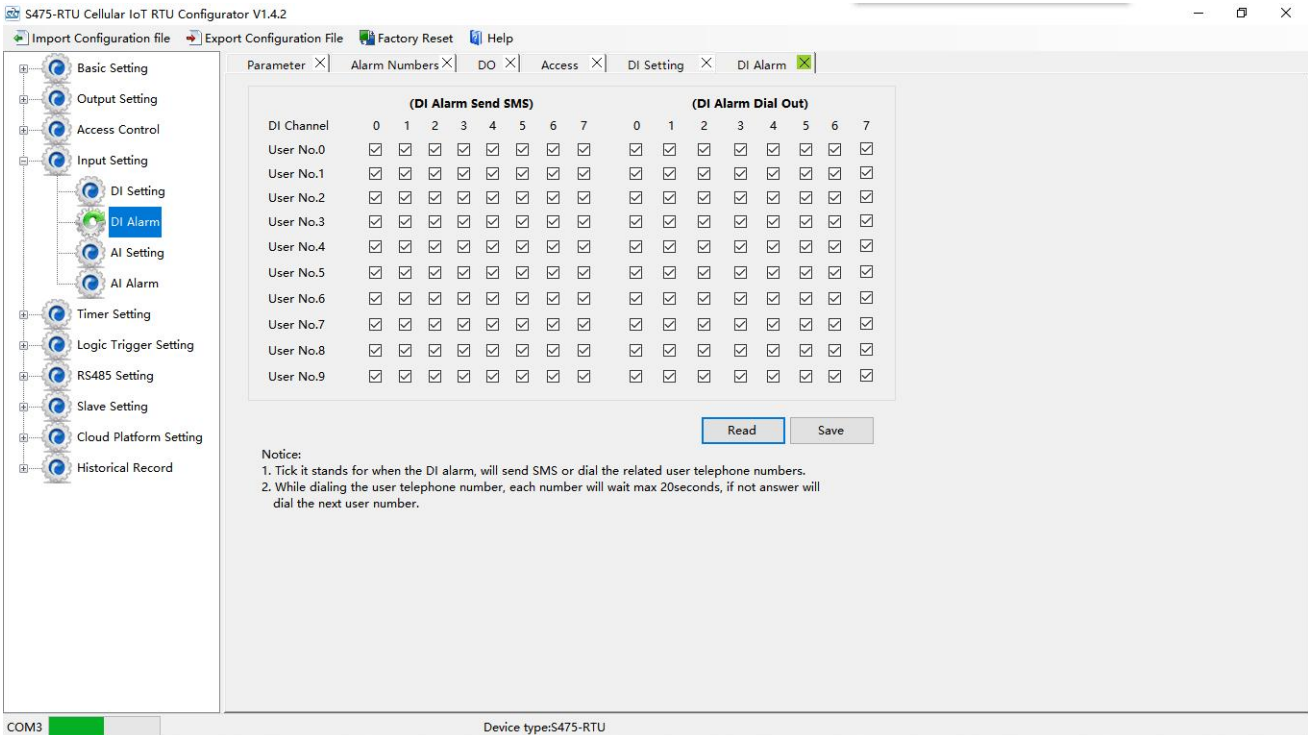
S475-RTU Cellular IoT RTU Configurator V1.4.2

Import Configuration file Export Configuration File Factory Reset Help

Basic Setting
Output Setting
Access Control
Input Setting
DI Setting
DI Alarm
AI Setting
AI Alarm
Timer Setting
Logic Trigger Setting
RS485 Setting
Slave Setting
Cloud Platform Setting
Historical Record

Parameter Alarm Numbers DO Access DI Setting DI Alarm

(DI Alarm Send SMS) (DI Alarm Dial Out)

| DI Channel | 0 | 1 | 2 | 3 | 4 | 5 | 6 | 7 | 0 | 1 | 2 | 3 | 4 | 5 | 6 | 7 |
|---|---|---|---|---|---|---|---|---|---|---|---|---|---|---|---|---|
| User No.0 | ☑ | ☑ | ☑ | ☑ | ☑ | ☑ | ☑ | ☑ | ☑ | ☑ | ☑ | ☑ | ☑ | ☑ | ☑ | ☑ |
| User No.1 | ☑ | ☑ | ☑ | ☑ | ☑ | ☑ | ☑ | ☑ | ☑ | ☑ | ☑ | ☑ | ☑ | ☑ | ☑ | ☑ |
| User No.2 | ☑ | ☑ | ☑ | ☑ | ☑ | ☑ | ☑ | ☑ | ☑ | ☑ | ☑ | ☑ | ☑ | ☑ | ☑ | ☑ |
| User No.3 | ☑ | ☑ | ☑ | ☑ | ☑ | ☑ | ☑ | ☑ | ☑ | ☑ | ☑ | ☑ | ☑ | ☑ | ☑ | ☑ |
| User No.4 | ☑ | ☑ | ☑ | ☑ | ☑ | ☑ | ☑ | ☑ | ☑ | ☑ | ☑ | ☑ | ☑ | ☑ | ☑ | ☑ |
| User No.5 | ☑ | ☑ | ☑ | ☑ | ☑ | ☑ | ☑ | ☑ | ☑ | ☑ | ☑ | ☑ | ☑ | ☑ | ☑ | ☑ |
| User No.6 | ☑ | ☑ | ☑ | ☑ | ☑ | ☑ | ☑ | ☑ | ☑ | ☑ | ☑ | ☑ | ☑ | ☑ | ☑ | ☑ |
| User No.7 | ☑ | ☑ | ☑ | ☑ | ☑ | ☑ | ☑ | ☑ | ☑ | ☑ | ☑ | ☑ | ☑ | ☑ | ☑ | ☑ |
| User No.8 | ☑ | ☑ | ☑ | ☑ | ☑ | ☑ | ☑ | ☑ | ☑ | ☑ | ☑ | ☑ | ☑ | ☑ | ☑ | ☑ |
| User No.9 | ☑ | ☑ | ☑ | ☑ | ☑ | ☑ | ☑ | ☑ | ☑ | ☑ | ☑ | ☑ | ☑ | ☑ | ☑ | ☑ |

Read Save

Notice:
1. Tick it stands for when the DI alarm, will send SMS or dial the related user telephone numbers.
2. While dialing the user telephone number, each number will wait max 20seconds, if not answer will dial the next user number.

COM3 Device type:S475-RTU